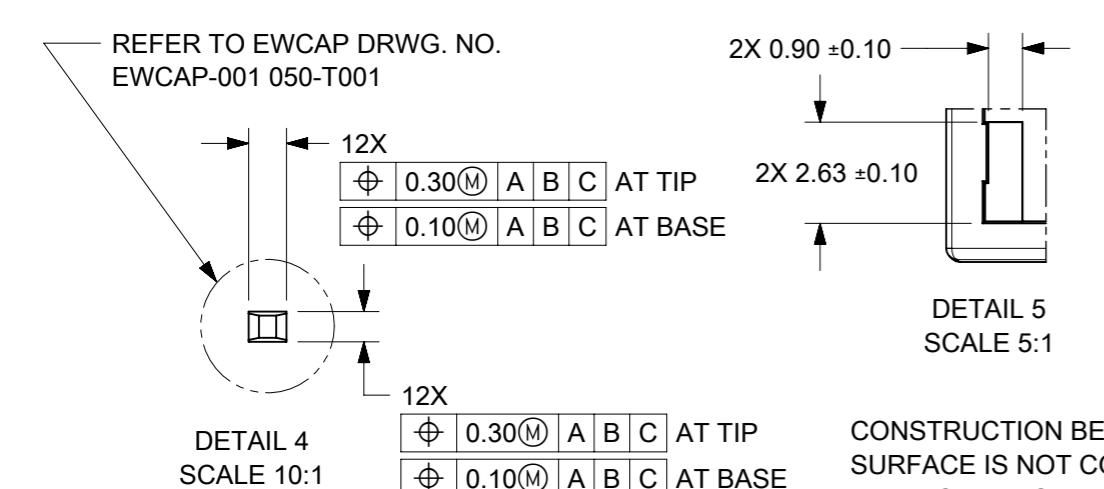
REFER TO EWCAP DRWG. NO.
EWCAP-001 050-T001

2X 0.90 ±0.10

12X

| $\oplus$ | 0.30Ⓜ | A | B | C | AT TIP |
|---|---|---|---|---|---|
| $\oplus$ | 0.10Ⓜ | A | B | C | AT BASE |

2X 2.63 ±0.10

DETAIL 5
SCALE 5:1

12X

| $\oplus$ | 0.30Ⓜ | A | B | C | AT TIP |
|---|---|---|---|---|---|
| $\oplus$ | 0.10Ⓜ | A | B | C | AT BASE |

DETAIL 4
SCALE 10:1

CONSTRUCTION BE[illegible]
SURFACE IS NOT CO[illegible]